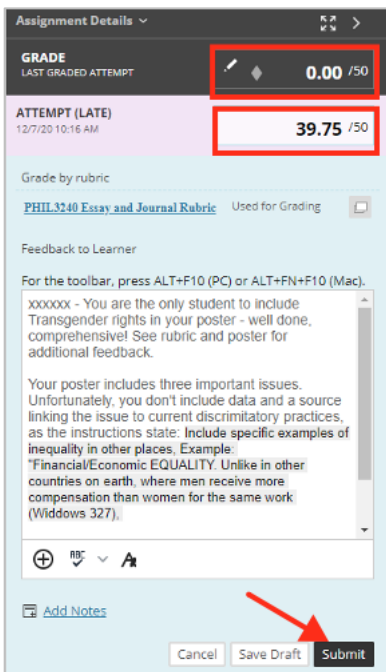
Assignment Details

GRADE
LAST GRADED ATTEMPT

0.00 /50

ATTEMPT (LATE)
12/7/20 10:16 AM

39.75 /50

Grade by rubric

PHIL3240 Essay and Journal Rubric Used for Grading

Feedback to Learner

For the toolbar, press ALT+F10 (PC) or ALT+FN+F10 (Mac).

xxxxxx - You are the only student to include Transgender rights in your poster - well done, comprehensive! See rubric and poster for additional feedback.

Your poster includes three important issues. Unfortunately, you don't include data and a source linking the issue to current discriminatory practices, as the instructions state: Include specific examples of inequality in other places, Example: "Financial/Economic EQUALITY. Unlike in other countries on earth, where men receive more compensation than women for the same work (Widdows 327),

Add Notes

Cancel Save Draft Submit